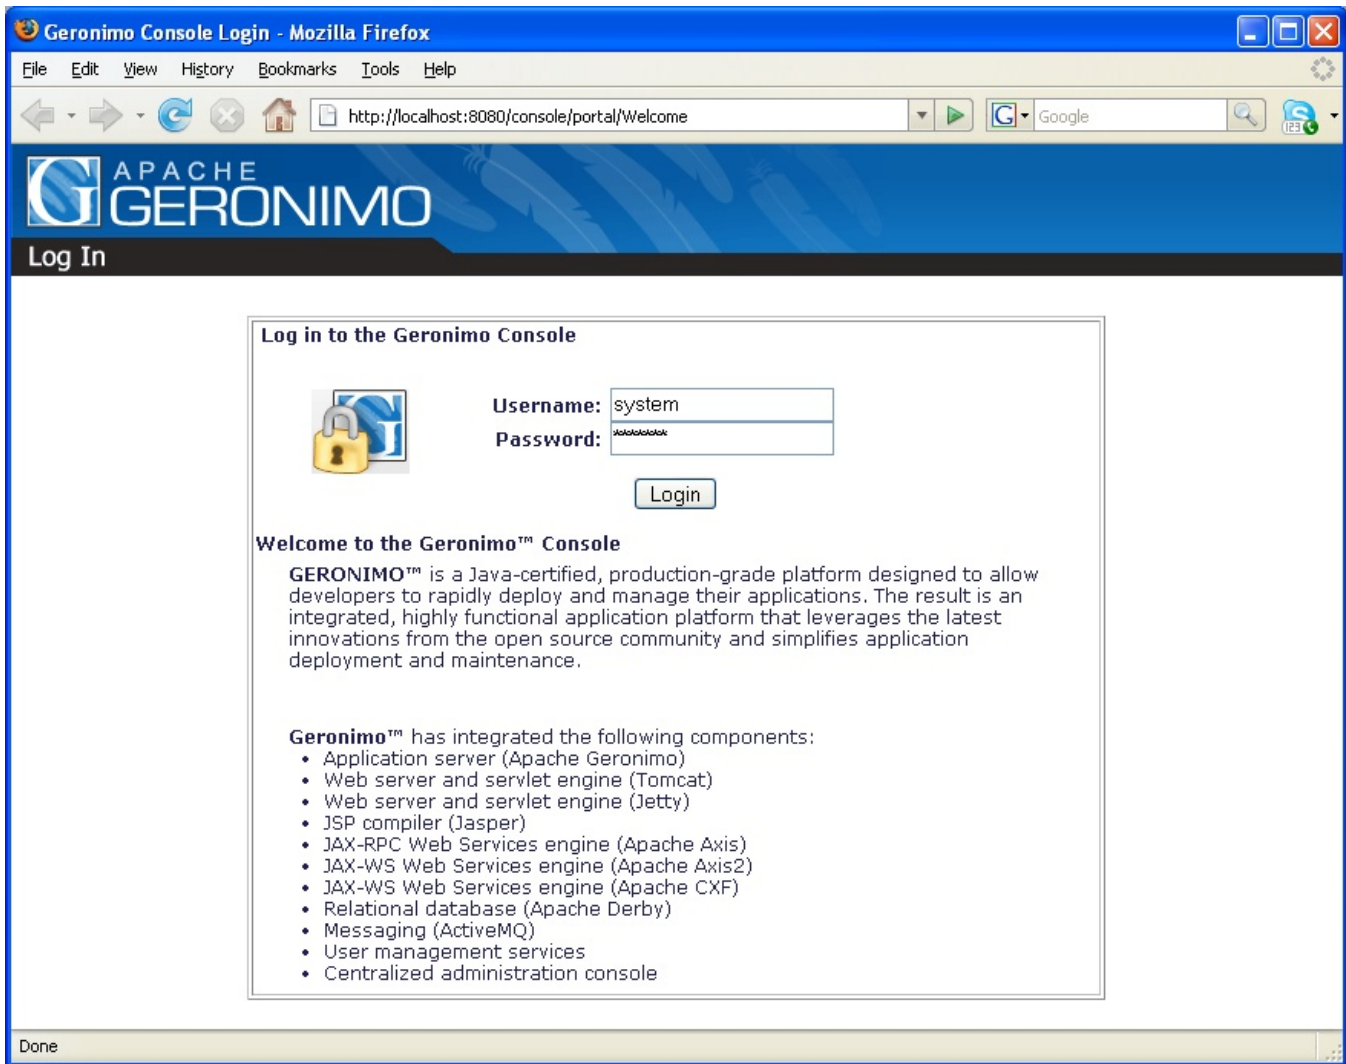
Geronimo Console Login - Mozilla Firefox

File Edit View History Bookmarks Tools Help

http://localhost:8080/console/portal/Welcome

Google

APACHE GERONIMO

Log In

Log in to the Geronimo Console

Username: system
Password: *******

Login

Welcome to the Geronimo™ Console

GERONIMO™ is a Java-certified, production-grade platform designed to allow developers to rapidly deploy and manage their applications. The result is an integrated, highly functional application platform that leverages the latest innovations from the open source community and simplifies application deployment and maintenance.

Geronimo™ has integrated the following components:
- Application server (Apache Geronimo)
- Web server and servlet engine (Tomcat)
- Web server and servlet engine (Jetty)
- JSP compiler (Jasper)
- JAX-RPC Web Services engine (Apache Axis)
- JAX-WS Web Services engine (Apache Axis2)
- JAX-WS Web Services engine (Apache CXF)
- Relational database (Apache Derby)
- Messaging (ActiveMQ)
- User management services
- Centralized administration console

Done